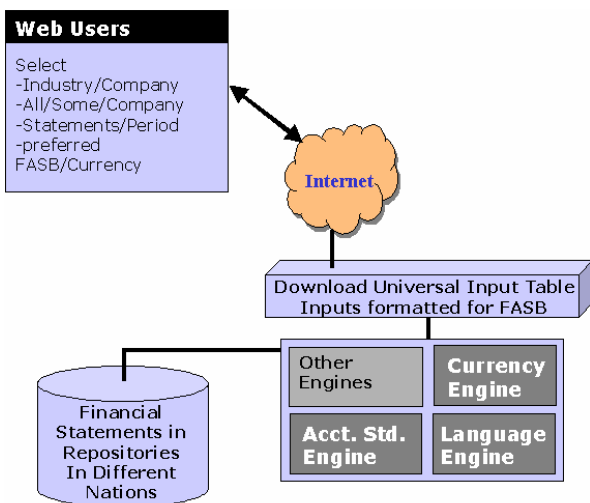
Web Users

Select
-Industry/Company
-All/Some/Company
-Statements/Period
-preferred FASB/Currency

Internet

Download Universal Input Table
Inputs formatted for FASB

Other Engines

Currency Engine

Acct. Std. Engine

Language Engine

Financial Statements in Repositories In Different Nations